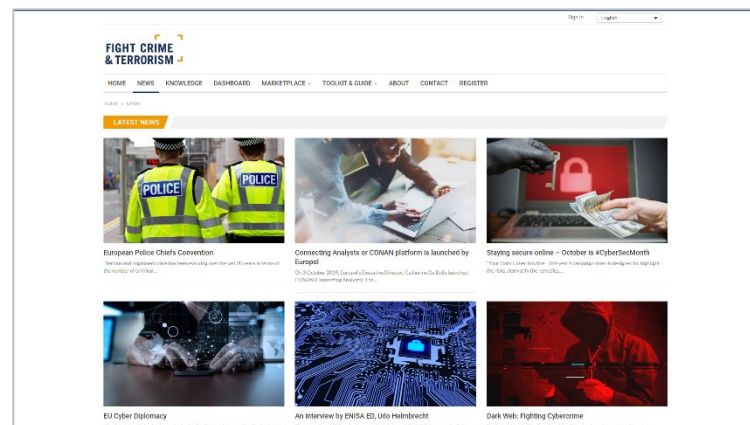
Sign In English

FIGHT CRIME & TERRORISM

HOME NEWS KNOWLEDGE DASHBOARD MARKETPLACE TOOLKIT & GUIDE ABOUT CONTACT REGISTER

HOME > NEWS

LATEST NEWS

POLICE POLICE

European Police Chiefs Convention

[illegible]

Connecting Analysts or CONAN platform is launched by Europol

On 8 October 2019, Europol's Executive Director, Catherine De Bolle launched CONAN ([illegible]

Staying secure online – October is #CyberSecMonth

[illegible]

EU Cyber Diplomacy

An Interview by ENISA ED, Udo Helmbrecht

Dark Web: Fighting Cybercrime